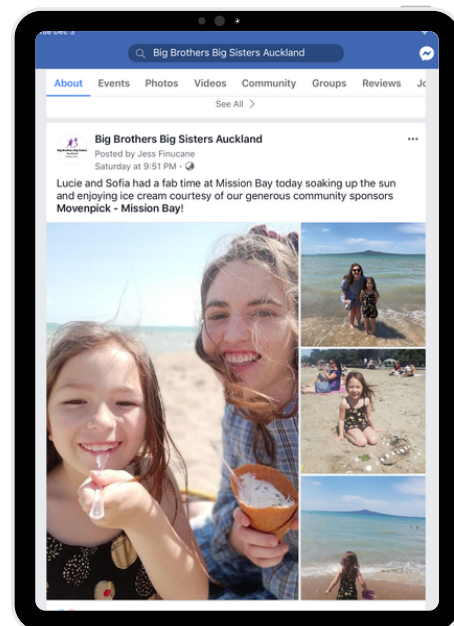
ue Dec 3

Big Brothers Big Sisters Auckland

About Events Photos Videos Community Groups Reviews Jo

See All

Big Brothers Big Sisters Auckland
Posted by Jess Finucane
Saturday at 9:51 PM ·

Lucie and Sofia had a fab time at Mission Bay today soaking up the sun and enjoying ice cream courtesy of our generous community sponsors **Movenpick - Mission Bay**!